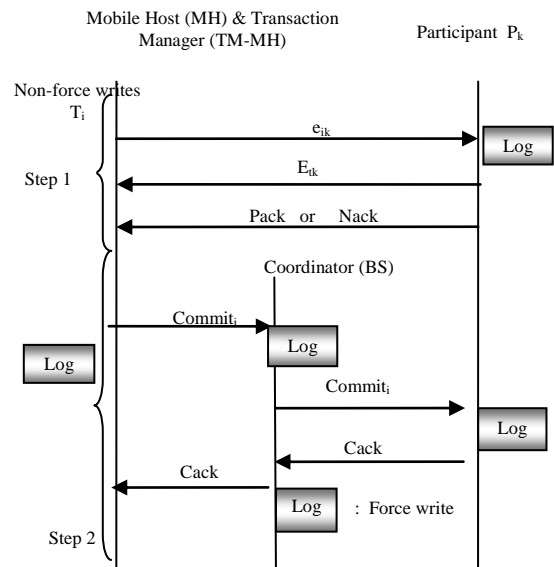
Mobile Host (MH) & Transaction Manager (TM-MH)

Participant $P_k$

Non-force writes

$T_i$

$e_{ik}$

Log

Step 1

$E_{tk}$

Pack or Nack

Coordinator (BS)

$Commit_i$

Log

Log

$Commit_i$

Log

Cack

Cack

Log : Force write

Step 2